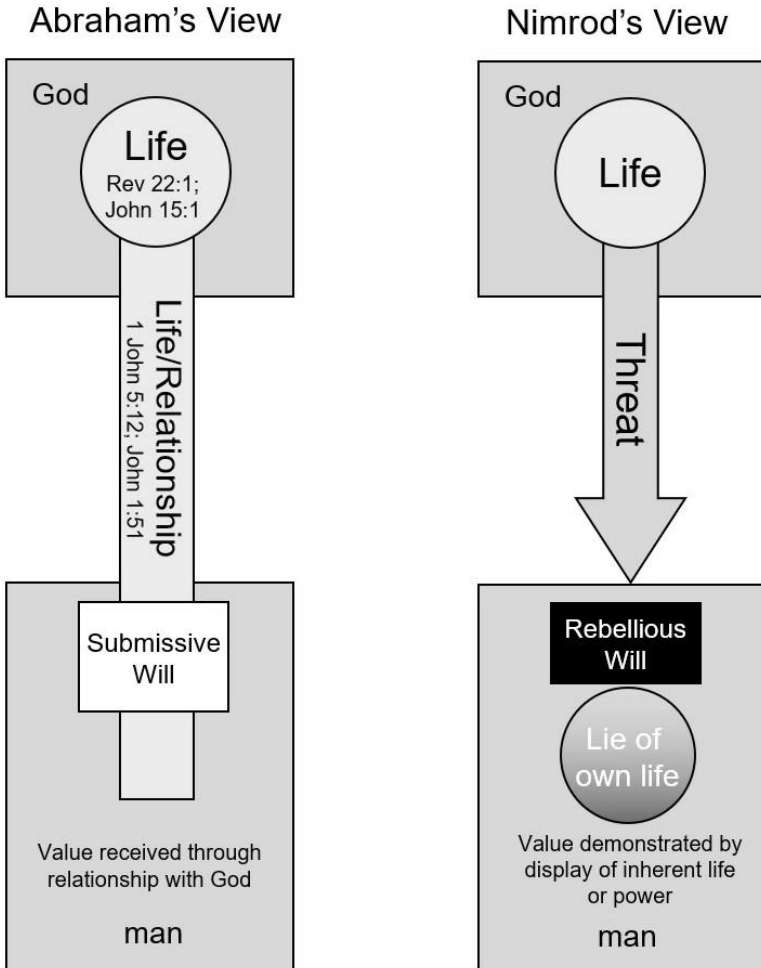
Abraham's View

God

Life
Rev 22:1;
John 15:1

Life/Relationship
1 John 5:12; John 1:51

Submissive Will

Value received through relationship with God

man

Nimrod's View

God

Life

Threat

Rebellious Will

Lie of own life

Value demonstrated by display of inherent life or power

man